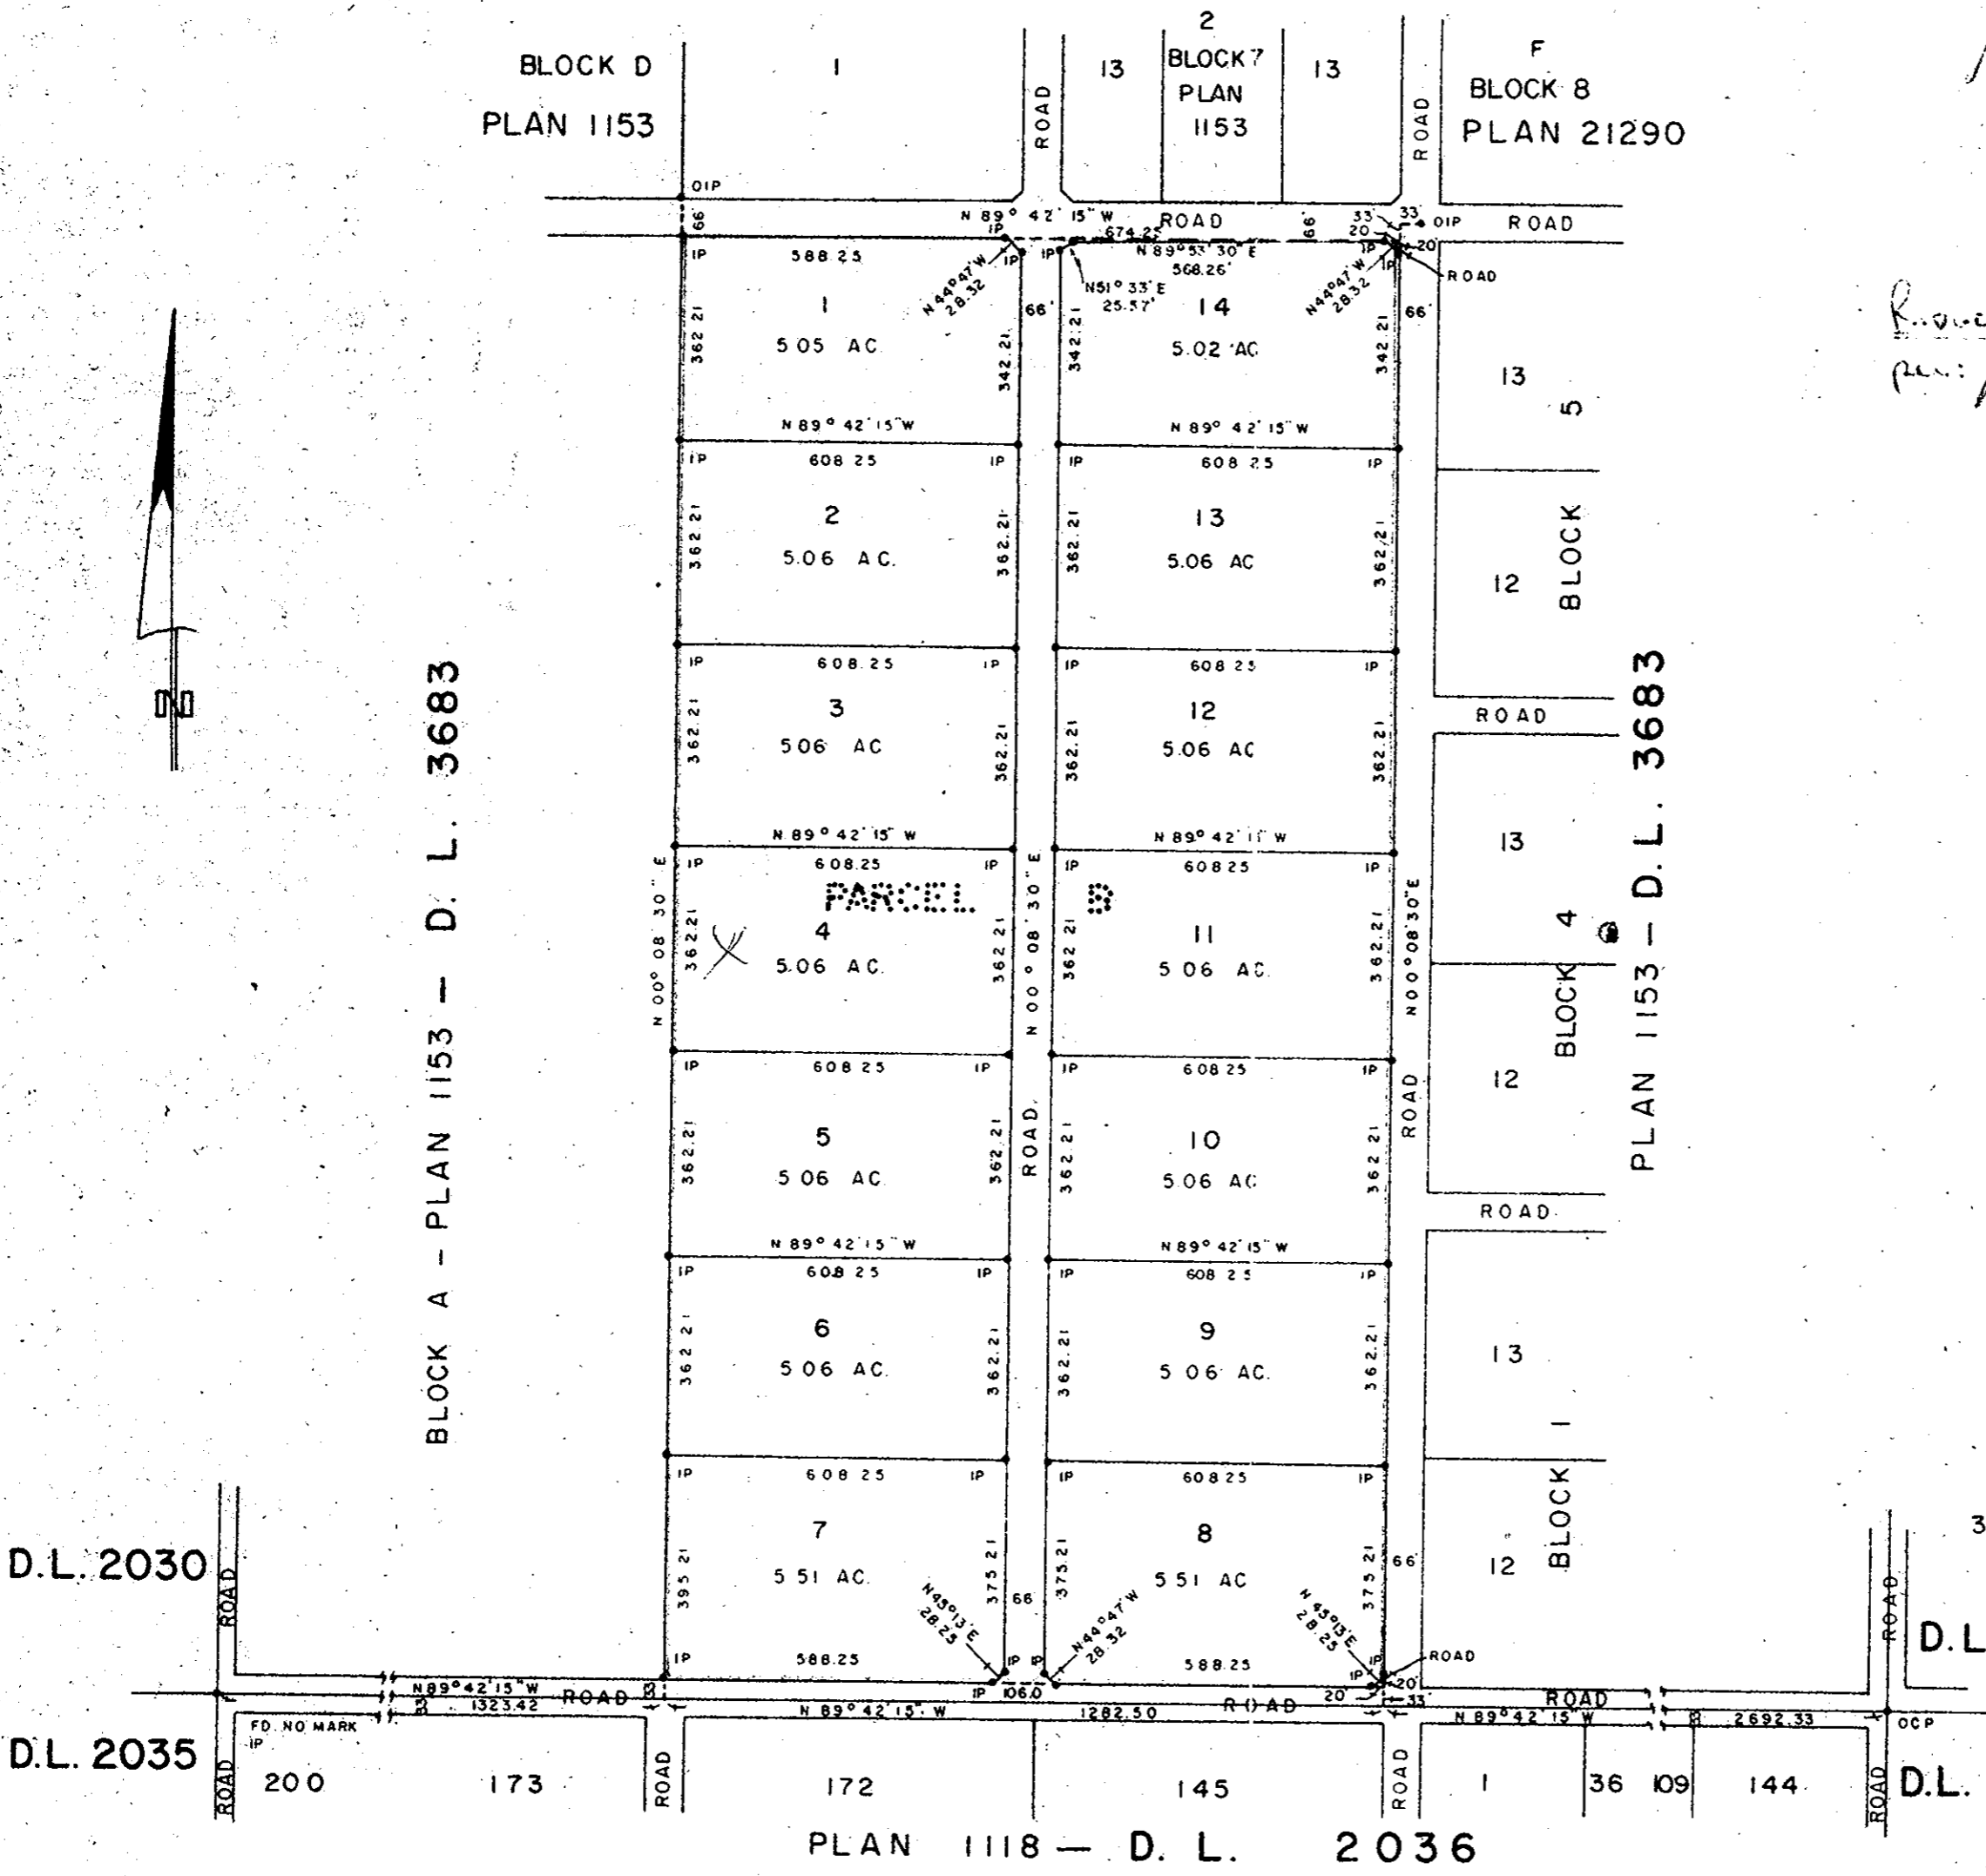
BLOCK D
PLAN 1153

1

ROAD

13

2
BLOCK 7
PLAN
1153

13

ROAD

F
BLOCK 8
PLAN 21290

OIP
66
N 89° 42' 15" W
ROAD
674.25
66'
33
33
OIP
ROAD
20
20
ROAD
IP
IP
IP
IP
N 89° 53' 30" E
568.26'
N51° 33' E
25.57'
N 44° 47' W
28.32
N 44° 47' W
28.32

588.25
1
5.05 AC
362.21
342.21
66'
342.21
14
5.02 AC
342.21
66'

13
5
12
BLOCK

N 89° 42' 15" W
N 89° 42' 15" W

IP 608.25 IP
2
5.06 AC.
362.21
362.21

IP 608.25 IP
13
5.06 AC
362.21
362.21

IP 608.25 IP
3
5.06 AC
362.21
362.21

IP 608.25 IP
12
5.06 AC
362.21
362.21

ROAD

N 89° 42' 15" W
N 89° 42' 11" W

IP 608.25 IP
PARCEL B
4
5.06 AC.
362.21
362.21
N 00° 08' 30" E
N 00° 08' 30" E

IP 608.25 IP
11
5.06 AC.
362.21
N 00° 08' 30" E

13
4
BLOCK
12

IP 608.25 IP
5
5.06 AC
362.21
362.21
ROAD

IP 608.25 IP
10
5.06 AC
362.21
362.21
ROAD

ROAD

N 89° 42' 15" W
N 89° 42' 15" W

IP 608.25 IP
6
5.06 AC.
362.21
362.21

IP 608.25 IP
9
5.06 AC.
362.21
362.21

13
1
BLOCK
12

IP 608.25 IP
7
5.51 AC.
395.21
375.21
N 45° 13' E
28.25
66
IP 588.25

IP 608.25 IP
8
5.51 AC
375.21
375.21
N 44° 47' W
28.32
N 45° 13' E
28.25
66'
588.25
IP
ROAD
20
20
33

BLOCK A - PLAN 1153 - D. L. 3683

PLAN 1153 - D. L. 3683

N

D.L. 2030
ROAD
N89° 42' 15" W
1323.42
ROAD
33
IP 106.0
N 89° 42' 15" W
1282.50
ROAD
ROAD
N 89° 42' 15" W
2692.33
33
OCP

FD. NO MARK
IP

D.L. 2035
ROAD
200
173
ROAD
172
145
ROAD
1
36
109
144
ROAD
D.L.
D.L
3

PLAN 1118 — D. L. 2036